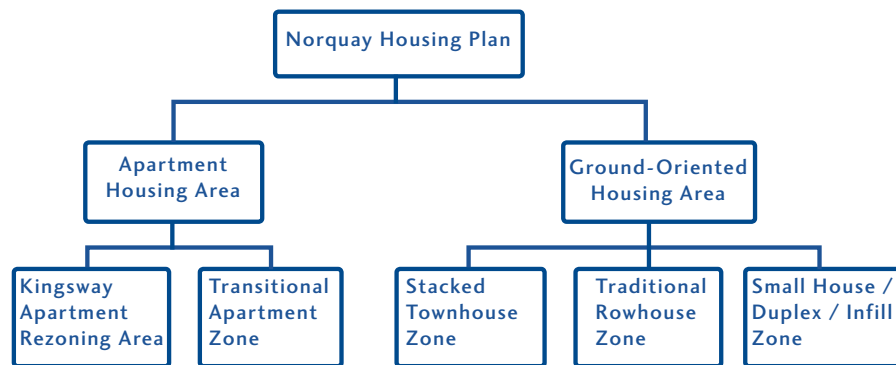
Norquay Housing Plan

Apartment Housing Area

Ground-Oriented Housing Area

Kingsway Apartment Rezoning Area

Transitional Apartment Zone

Stacked Townhouse Zone

Traditional Rowhouse Zone

Small House / Duplex / Infill Zone